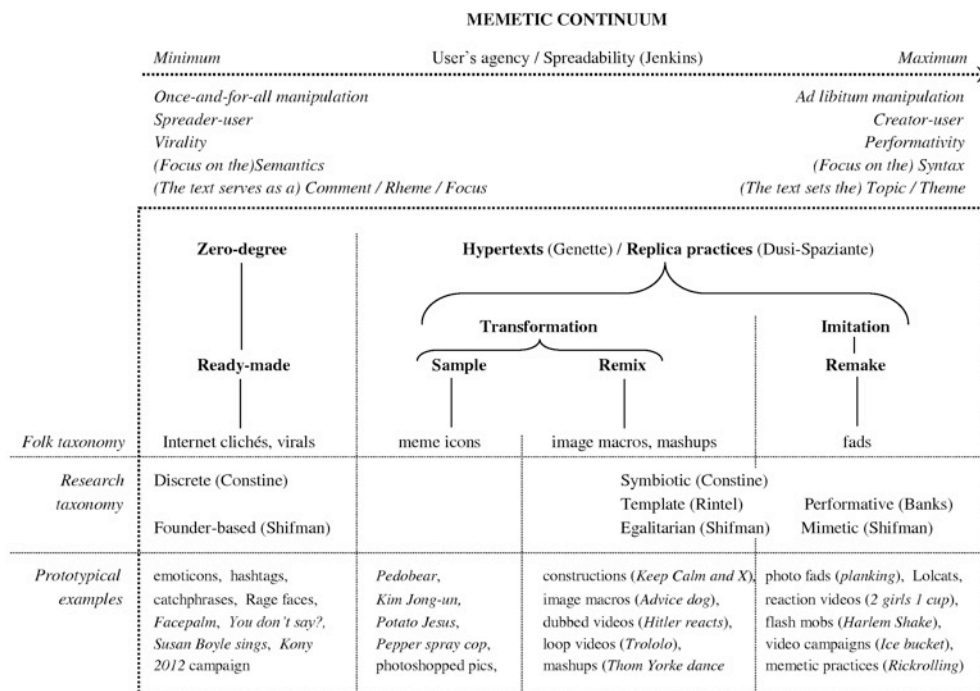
MEMETIC CONTINUUM

Minimum User's agency / Spreadability (Jenkins) Maximum

Once-and-for-all manipulation Ad libitum manipulation
Spreader-user Creator-user
Virality Performativity
(Focus on the)Semantics (Focus on the) Syntax
(The text serves as a) Comment / Rheme / Focus (The text sets the) Topic / Theme

Zero-degree

Hypertexts (Genette) / Replica practices (Dusi-Spaziante)

Transformation

Imitation

Ready-made

Sample

Remix

Remake

| | | | | |
|---|---|---|---|---|
| Folk taxonomy | Internet clichés, virals | meme icons | image macros, mashups | fads |
| Research taxonomy | Discrete (Constine) Founder-based (Shifman) | | Symbiotic (Constine) Template (Rintel) Egalitarian (Shifman) | Performative (Banks) Mimetic (Shifman) |
| Prototypical examples | emoticons, hashtags, catchphrases, Rage faces, Facepalm, You don't say?, Susan Boyle sings, Kony 2012 campaign | Pedobear, Kim Jong-un, Potato Jesus, Pepper spray cop, photoshopped pics, | constructions (Keep Calm and X), image macros (Advice dog), dubbed videos (Hitler reacts), loop videos (Trololo), mashups (Thom Yorke dance | photo fads (planking), Lolcats, reaction videos (2 girls 1 cup), flash mobs (Harlem Shake), video campaigns (Ice bucket), memetic practices (Rickrolling) |